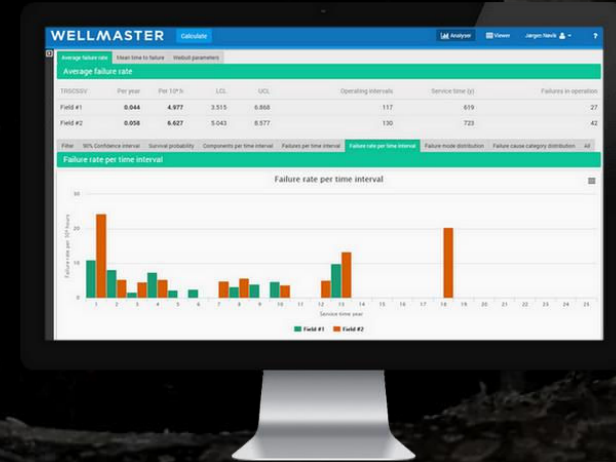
WELLMASTER Calculate

Analyser Viewer Jørgen Nævik

Average failure rate Mean time to failure Weibull parameters

Average failure rate

| TRSCSSV | Per year | Per $10^6$ h | LCL | UCL | Operating intervals | Service time (y) | Failures in operation |
|---|---|---|---|---|---|---|---|
| Field #1 | 0.044 | 4.977 | 3.515 | 6.868 | 117 | 619 | 27 |
| Field #2 | 0.058 | 6.627 | 5.043 | 8.577 | 130 | 723 | 42 |

Filter 90% Confidence interval Survival probability Components per time interval Failures per time interval Failure rate per time interval Failure mode distribution Failure cause category distribution All

Failure rate per time interval

Failure rate per time interval

30
20
10
0

Failure rate per $10^6$ hours

1 2 3 4 5 6 7 8 9 10 11 12 13 14 15 16 17 18 19 20 21 22 23 24 25

Service time year

Field #1 Field #2